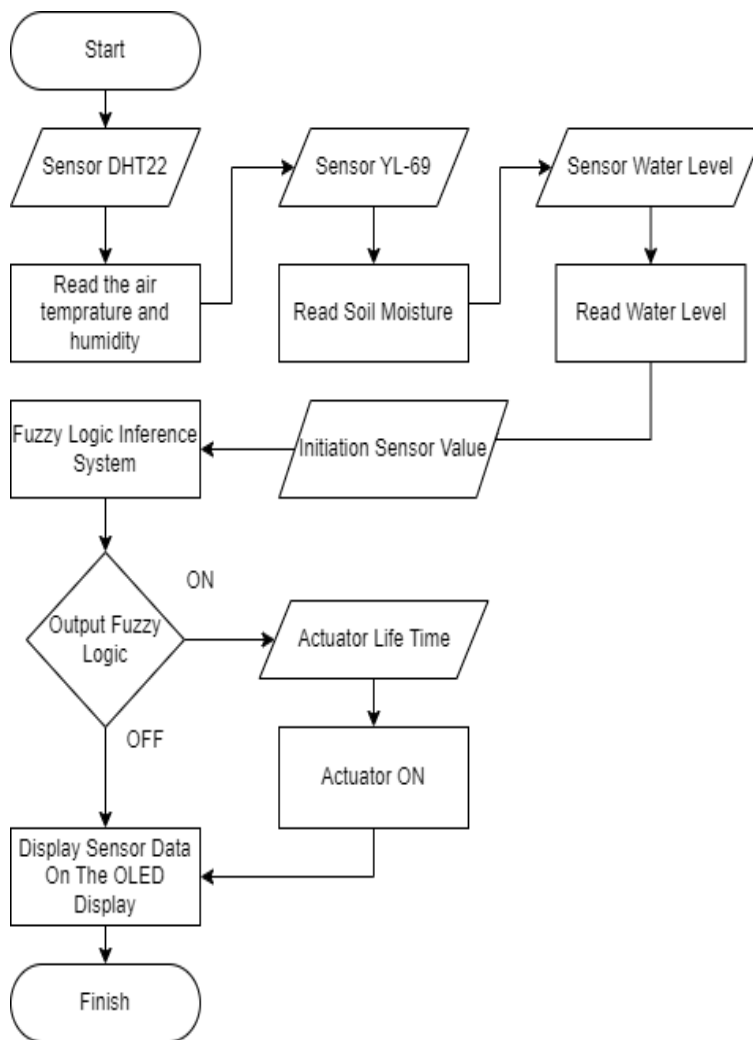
Start

Sensor DHT22

Read the air temprature and humidity

Sensor YL-69

Read Soil Moisture

Sensor Water Level

Read Water Level

Initiation Sensor Value

Fuzzy Logic Inference System

Output Fuzzy Logic

ON

Actuator Life Time

Actuator ON

OFF

Display Sensor Data On The OLED Display

Finish